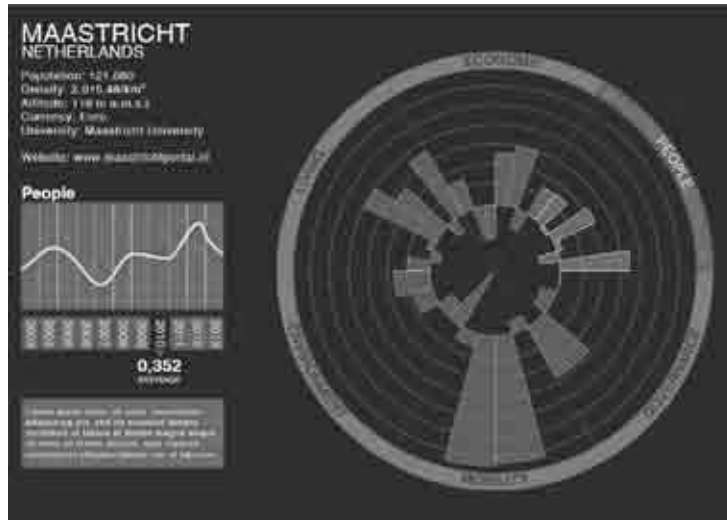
MAASTRICHT
NETHERLANDS

Population: 121,080
Density: 2,015.48/km²
Altitude: 110 ft a.m.s.l.
Currency: Euro
University: Maastricht University

Website: www.maastrichtportal.nl

People

2010

0,352
average

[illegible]

ECONOMY
PEOPLE
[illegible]
MOBILITY
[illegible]
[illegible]